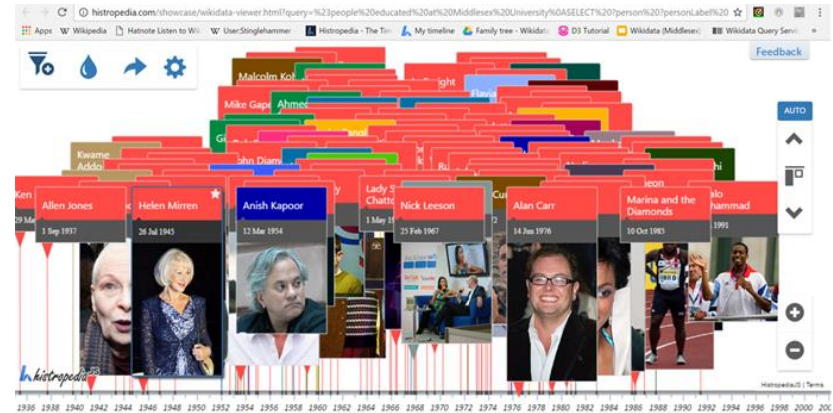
histropedia.com/showcase/wikidata-viewer.html?query=%23people%20educated%20at%20Middlesex%20University%0ASELECT%20?person%20?personLabel%20

Apps Wikipedia Hatnote Listen to Wi User:Stinglehammer Histropedia - The Tim My timeline Family tree - Wikida D3 Tutorial Wikidata (Middlesex Wikidata Query Servi

Feedback

AUTO

Malcolm Ko

Mike Gap Ahmed

Flavia

Kwame Addo

John Diam

Ken 29 Ma

Allen Jones 1 Sep 1937

Helen Mirren 26 Jul 1945

Anish Kapoor 12 Mar 1954

Lady S Chatt 1 May 1

Nick Leeson 25 Feb 1967

Alan Carr 14 Jun 1976

Marina and the Diamonds 10 Oct 1985

alo hammad 1991

histropedia

HistropediaJS | Terms

1936 1938 1940 1942 1944 1946 1948 1950 1952 1954 1956 1958 1960 1962 1964 1966 1968 1970 1972 1974 1976 1978 1980 1982 1984 1986 1988 1990 1992 1994 1996 1998 2000 20